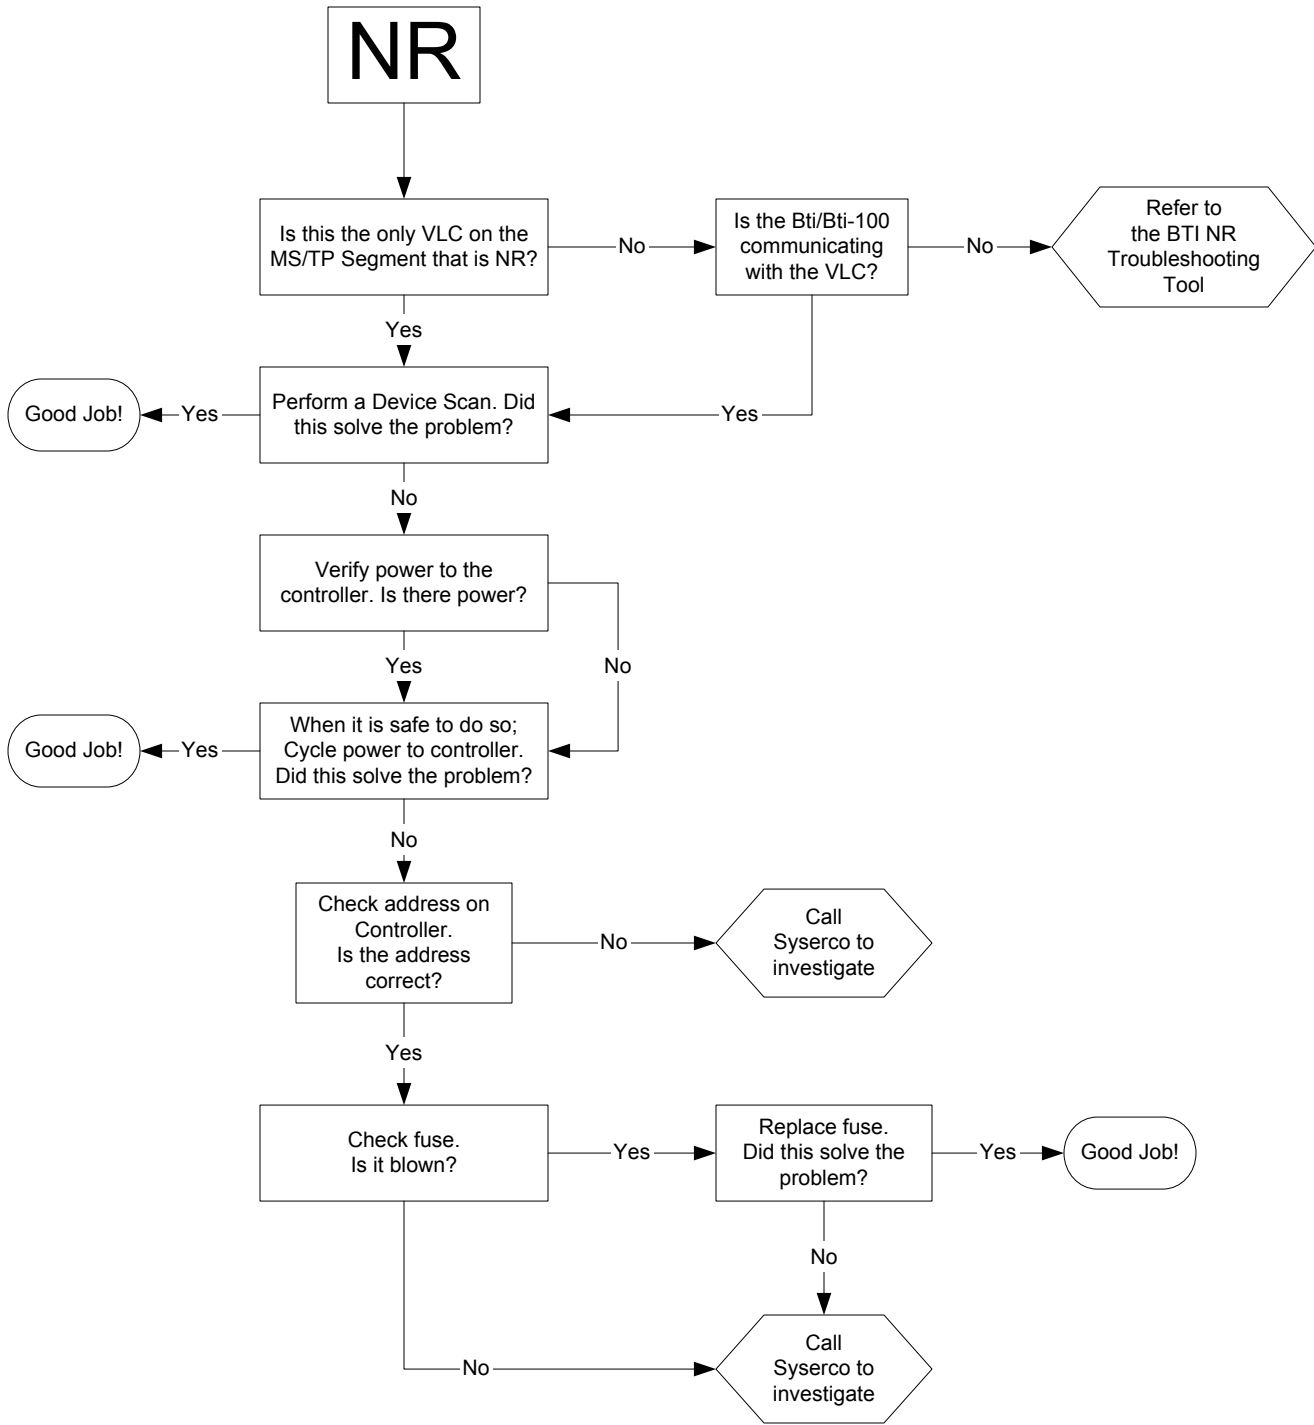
NR

Is this the only VLC on the MS/TP Segment that is NR?

No

Is the Bti/Bti-100 communicating with the VLC?

No

Refer to the BTI NR Troubleshooting Tool

Yes

Yes

Good Job!

Yes

Perform a Device Scan. Did this solve the problem?

No

Verify power to the controller. Is there power?

Yes

No

Good Job!

Yes

When it is safe to do so; Cycle power to controller. Did this solve the problem?

No

Check address on Controller. Is the address correct?

No

Call Syserco to investigate

Yes

Check fuse. Is it blown?

Yes

Replace fuse. Did this solve the problem?

Yes

Good Job!

No

No

Call Syserco to investigate